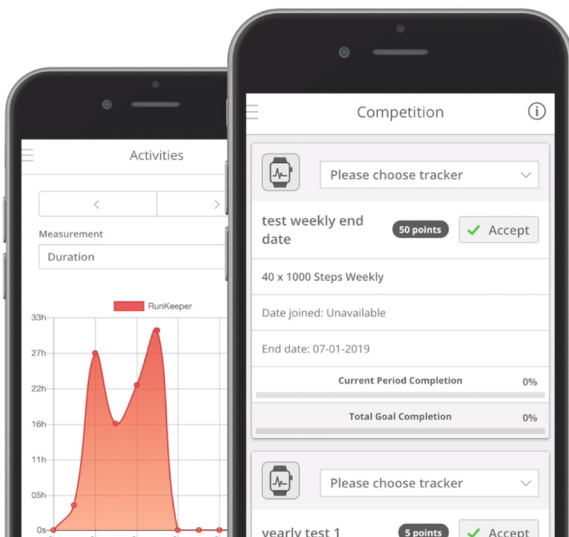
Activities

Measurement

Duration

RunKeeper

33h
27h
22h
16h
11h
05h
0s

Competition

Please choose tracker

test weekly end date

50 points

Accept

40 x 1000 Steps Weekly

Date joined: Unavailable

End date: 07-01-2019

Current Period Completion 0%

Total Goal Completion 0%

Please choose tracker

yearly test 1

5 points

Accept